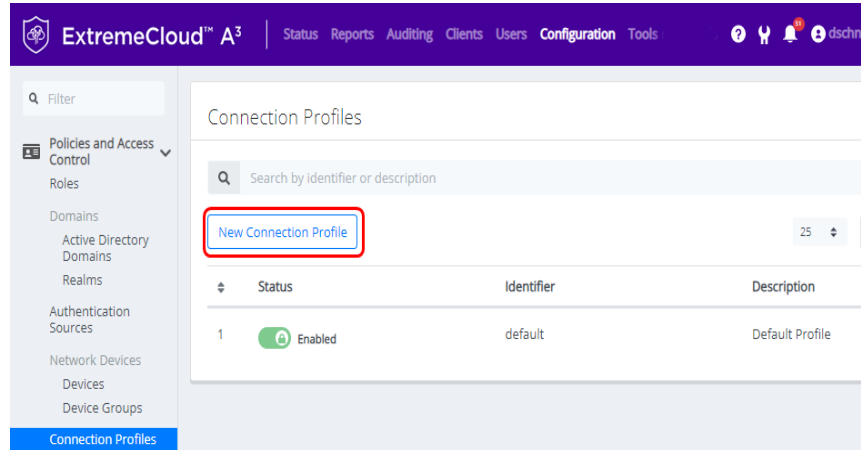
ExtremeCloud™ A$^3$ Status Reports Auditing Clients Users Configuration Tools

11

dschn

Filter

Policies and Access Control

Roles

Domains

Active Directory Domains

Realms

Authentication Sources

Network Devices

Devices

Device Groups

Connection Profiles

Connection Profiles

Search by identifier or description

New Connection Profile

25

| Status | Identifier | Description |
|---|---|---|
| 1 Enabled | default | Default Profile |